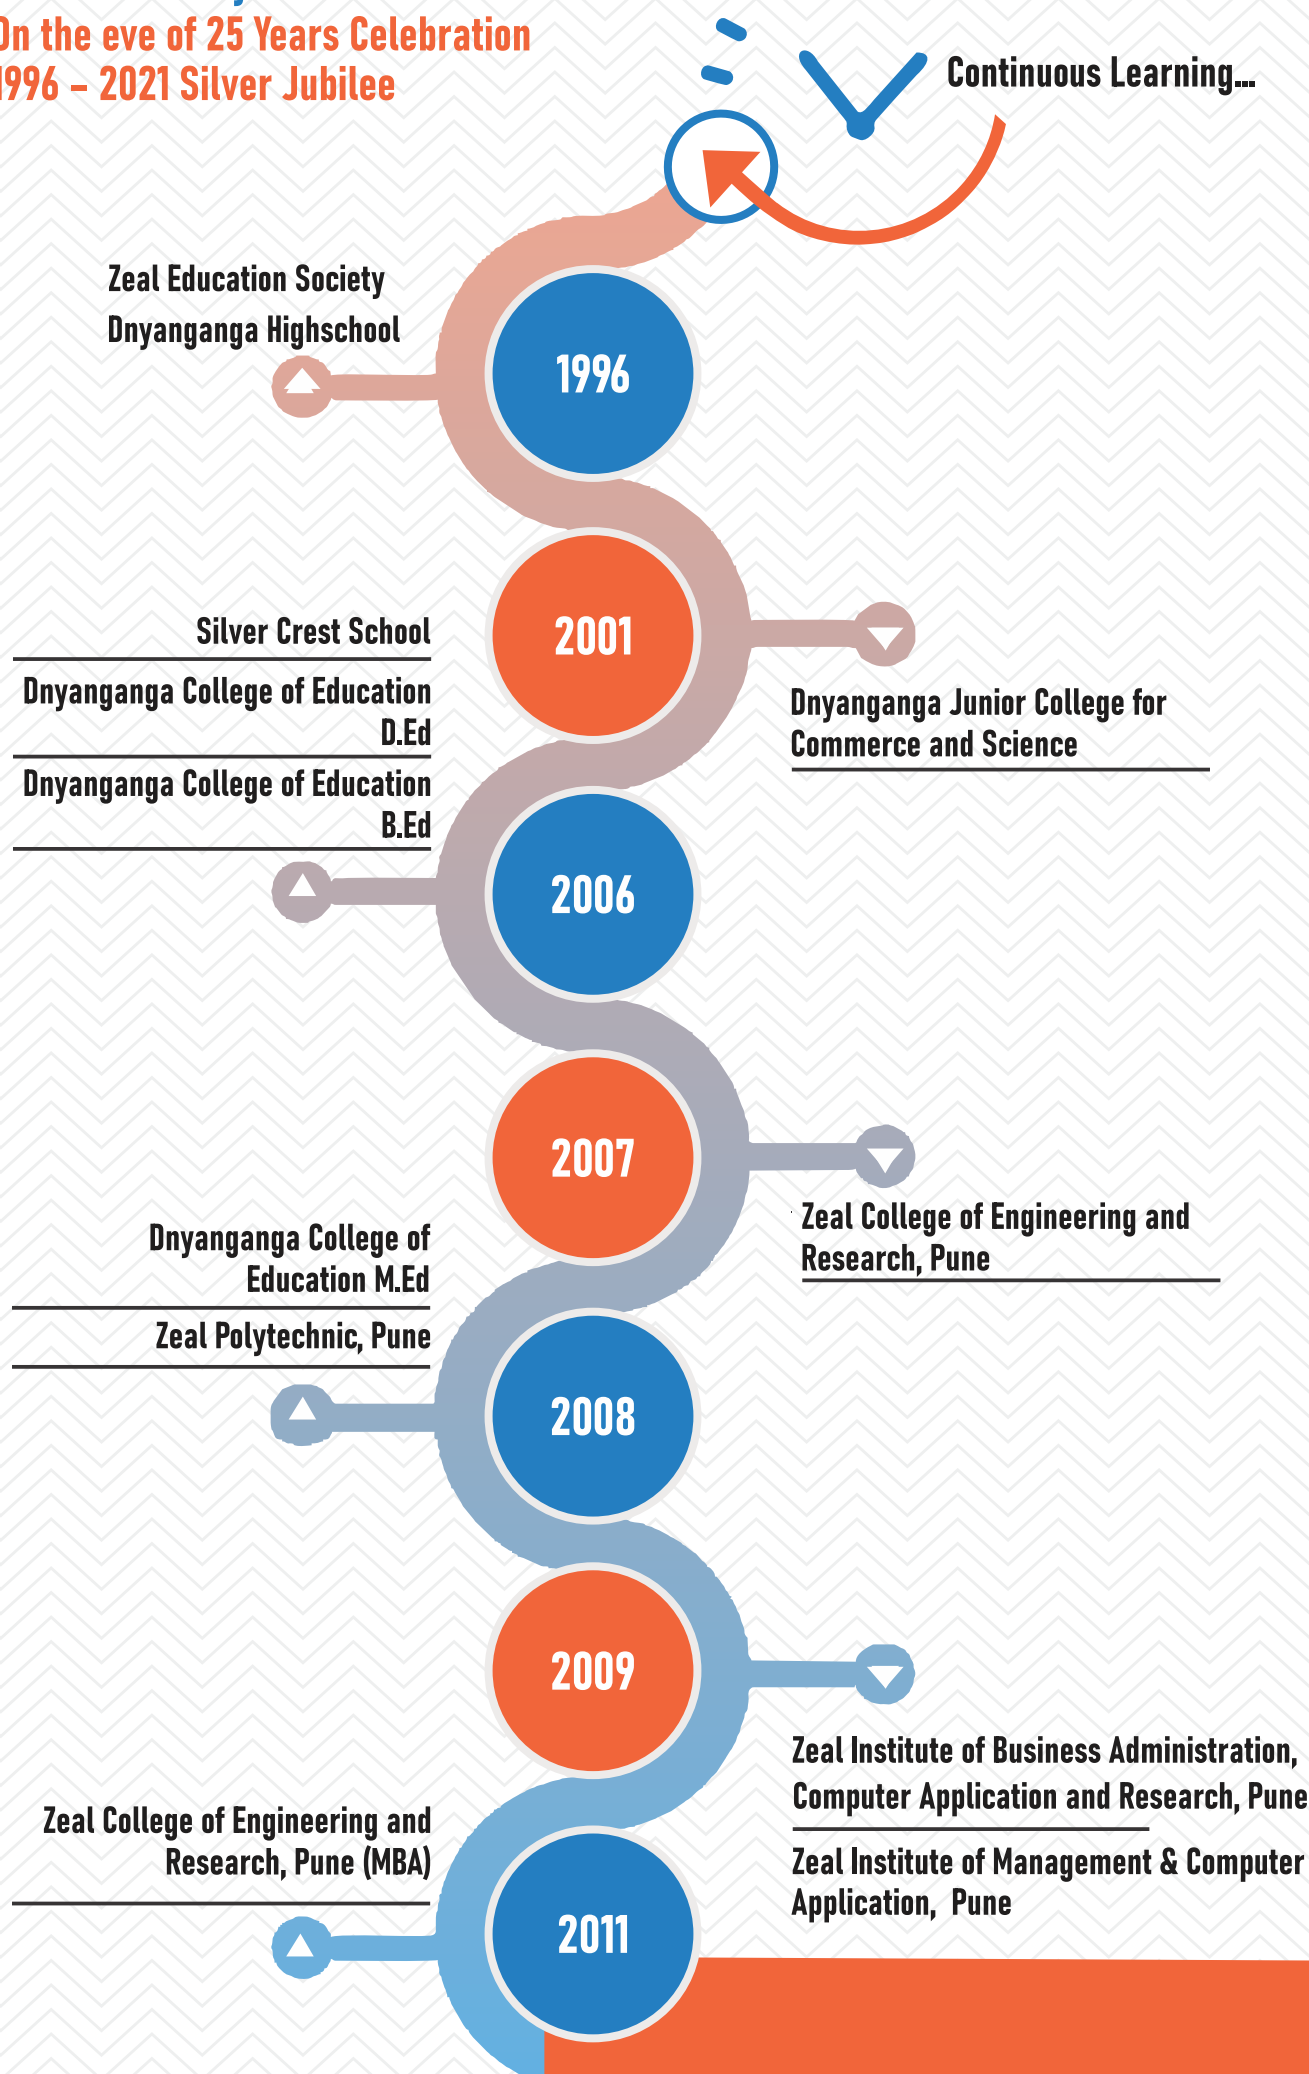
On the eve of 25 Years Celebration
1996 – 2021 Silver Jubilee

Continuous Learning...

Zeal Education Society
Dnyanganga Highschool

1996

Silver Crest School

Dnyanganga College of Education D.Ed

Dnyanganga College of Education B.Ed

2001

Dnyanganga Junior College for Commerce and Science

2006

2007

Zeal College of Engineering and Research, Pune

Dnyanganga College of Education M.Ed

Zeal Polytechnic, Pune

2008

2009

Zeal Institute of Business Administration, Computer Application and Research, Pune

Zeal Institute of Management & Computer Application, Pune

Zeal College of Engineering and Research, Pune (MBA)

2011